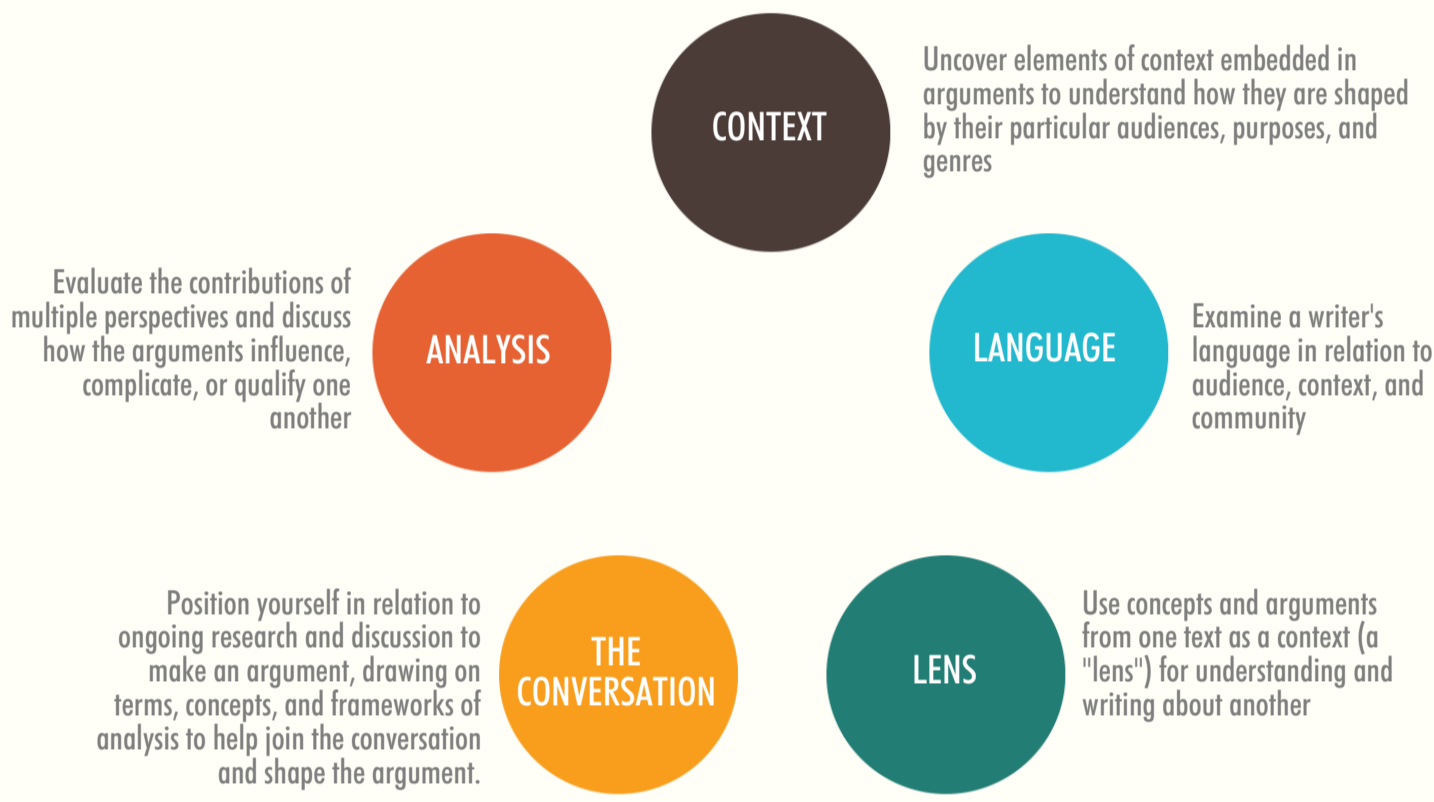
CONTEXT

Uncover elements of context embedded in arguments to understand how they are shaped by their particular audiences, purposes, and genres

LANGUAGE

Examine a writer's language in relation to audience, context, and community

LENS

Use concepts and arguments from one text as a context (a "lens") for understanding and writing about another

THE CONVERSATION

Position yourself in relation to ongoing research and discussion to make an argument, drawing on terms, concepts, and frameworks of analysis to help join the conversation and shape the argument.

ANALYSIS

Evaluate the contributions of multiple perspectives and discuss how the arguments influence, complicate, or qualify one another